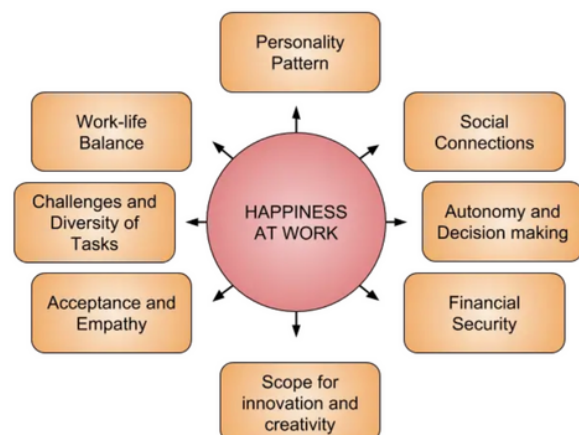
HAPPINESS AT WORK

Personality Pattern

Social Connections

Autonomy and Decision making

Financial Security

Scope for innovation and creativity

Acceptance and Empathy

Challenges and Diversity of Tasks

Work-life Balance